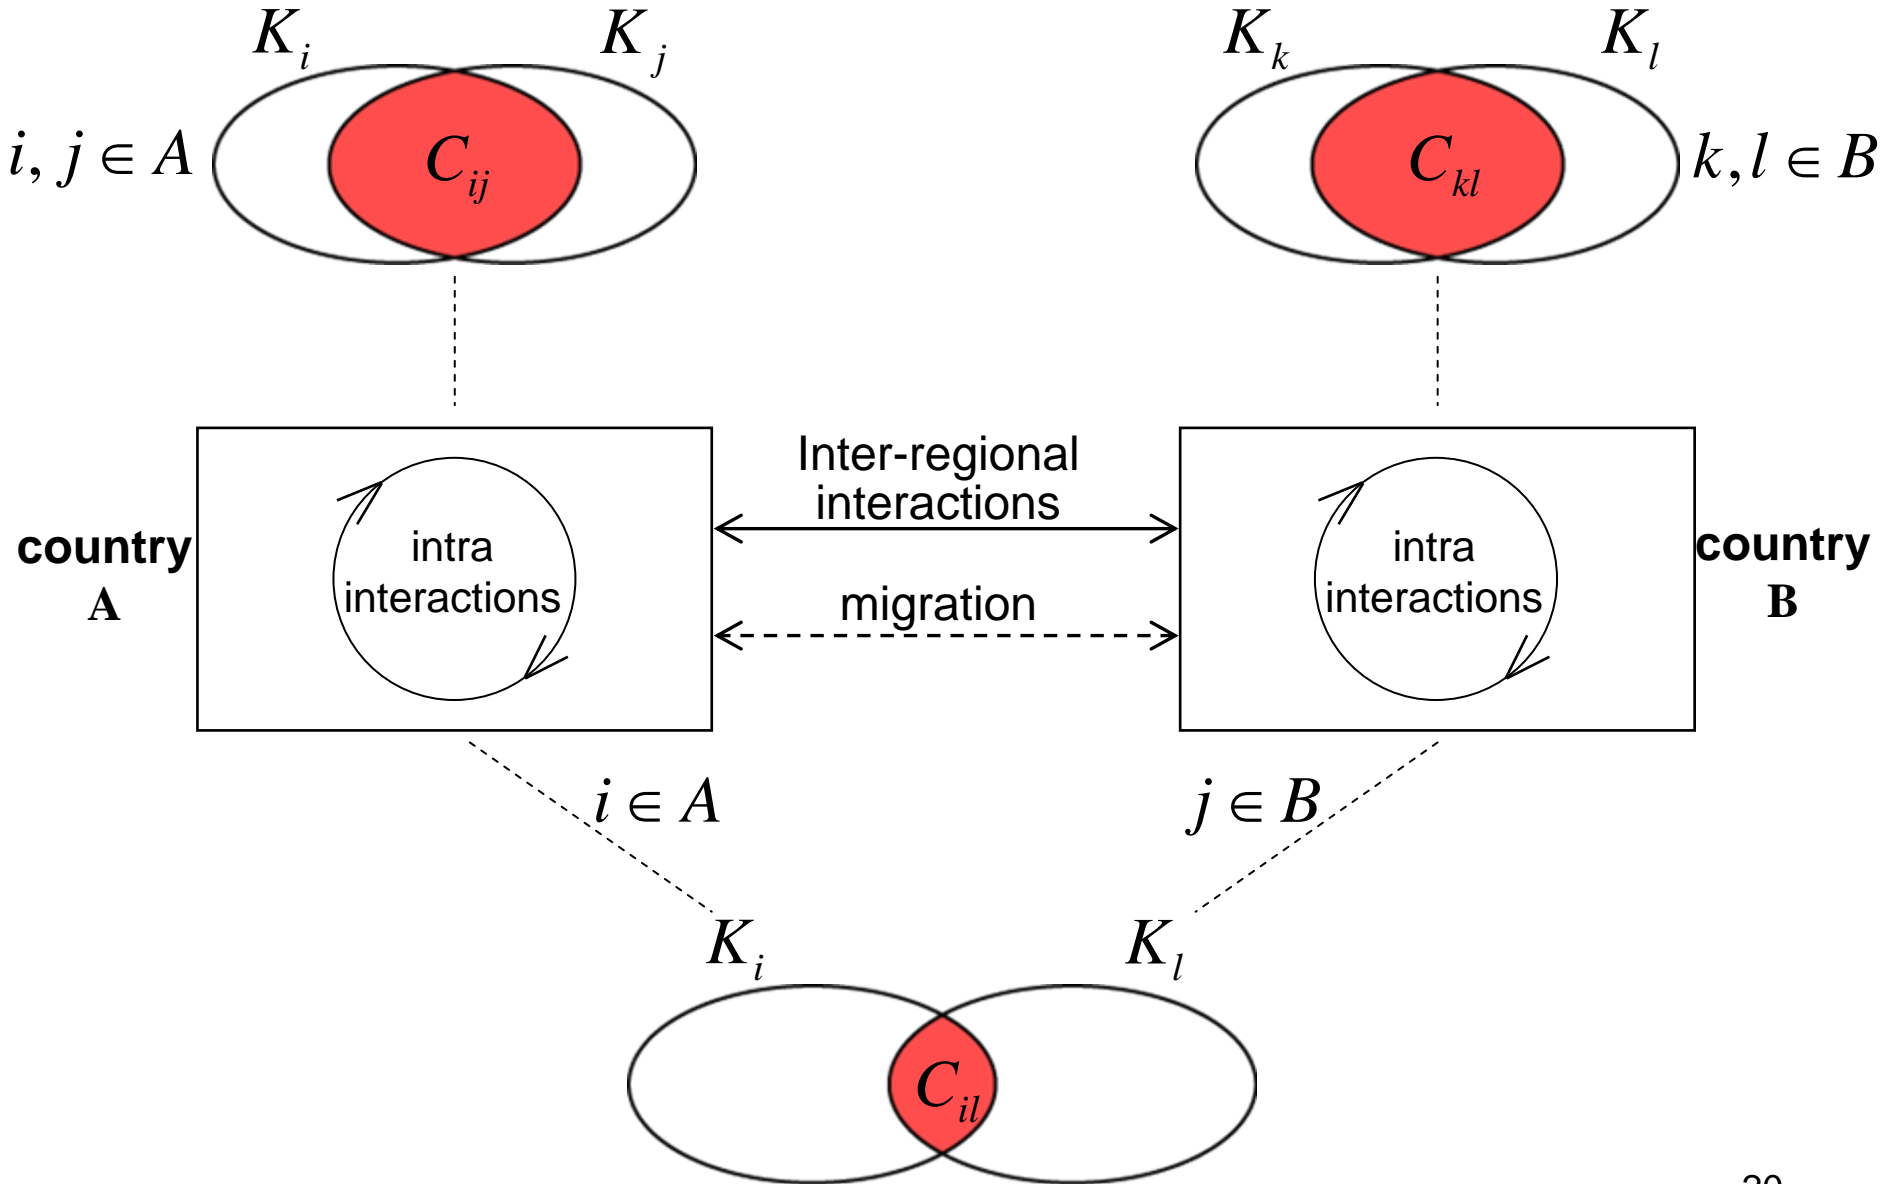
$K_i$ $K_j$

$i, j \in A$

$C_{ij}$

$K_k$ $K_l$

$C_{kl}$

$k, l \in B$

country A

intra interactions

Inter-regional interactions

migration

intra interactions

country B

$i \in A$

$j \in B$

$K_i$ $K_l$

$C_{il}$

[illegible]